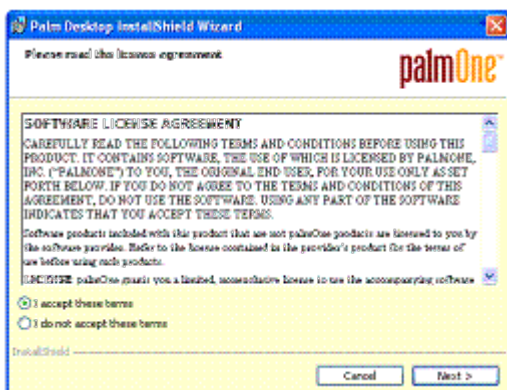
Palm Desktop InstallShield Wizard

Please read the license agreement

palmOne

SOFTWARE LICENSE AGREEMENT

CAREFULLY READ THE FOLLOWING TERMS AND CONDITIONS BEFORE USING THIS PRODUCT. IT CONTAINS SOFTWARE, THE USE OF WHICH IS LICENSED BY PALMONE, INC. ("PALMONE") TO YOU, THE ORIGINAL END USER, FOR YOUR USE ONLY AS SET FORTH BELOW. IF YOU DO NOT AGREE TO THE TERMS AND CONDITIONS OF THIS AGREEMENT, DO NOT USE THE SOFTWARE. USING ANY PART OF THE SOFTWARE INDICATES THAT YOU ACCEPT THESE TERMS.

Software products included with this product that are not palmOne products are licensed to you by the software provider. Refer to the license contained in the provider's product for the terms of use before using such products.

LICENSE: palmOne grants you a limited, nonexclusive license to use the accompanying software

I accept these terms

I do not accept these terms

InstallShield

Cancel

Next >